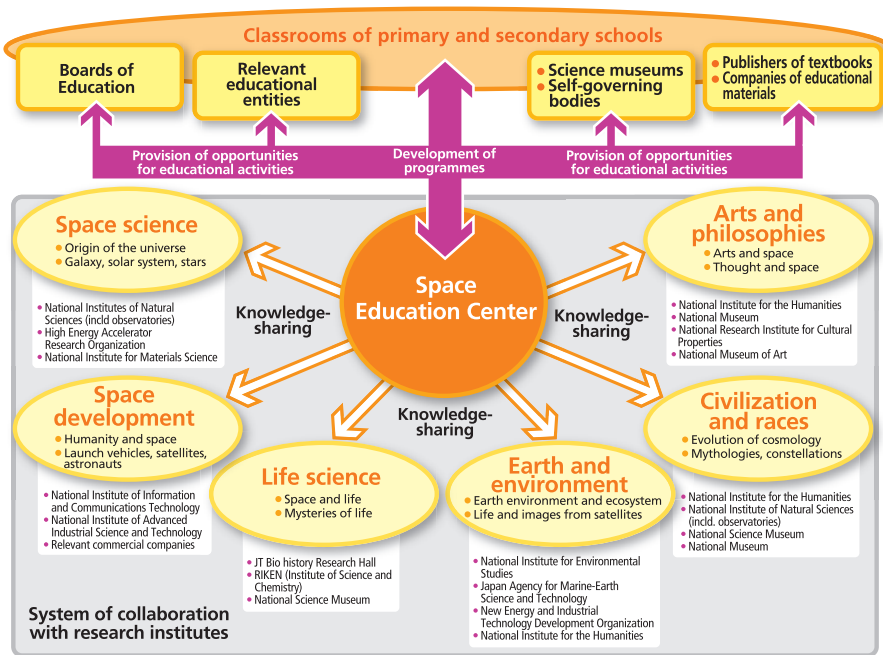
Classrooms of primary and secondary schools

Boards of Education

Relevant educational entities

● Science museums
● Self-governing bodies

● Publishers of textbooks
● Companies of educational materials

Provision of opportunities for educational activities

Development of programmes

Provision of opportunities for educational activities

Space science
● Origin of the universe
● Galaxy, solar system, stars

• National Institutes of Natural Sciences (incld observatories)
• High Energy Accelerator Research Organization
• National Institute for Materials Science

Knowledge-sharing

Space Education Center

Knowledge-sharing

Arts and philosophies
● Arts and space
● Thought and space

• National Institute for the Humanities
• National Museum
• National Research Institute for Cultural Properties
• National Museum of Art

Space development
● Humanity and space
● Launch vehicles, satellites, astronauts

• National Institute of Information and Communications Technology
• National Institute of Advanced Industrial Science and Technology
• Relevant commercial companies

Knowledge-sharing

Life science
● Space and life
● Mysteries of life

• JT Bio history Research Hall
• RIKEN (Institute of Science and Chemistry)
• National Science Museum

Earth and environment
● Earth environment and ecosystem
● Life and images from satellites

• National Institute for Environmental Studies
• Japan Agency for Marine-Earth Science and Technology
• New Energy and Industrial Technology Development Organization
• National Institute for the Humanities

Civilization and races
● Evolution of cosmology
● Mythologies, constellations

• National Institute for the Humanities
• National Institute of Natural Sciences (incld. observatories)
• National Science Museum
• National Museum

System of collaboration with research institutes